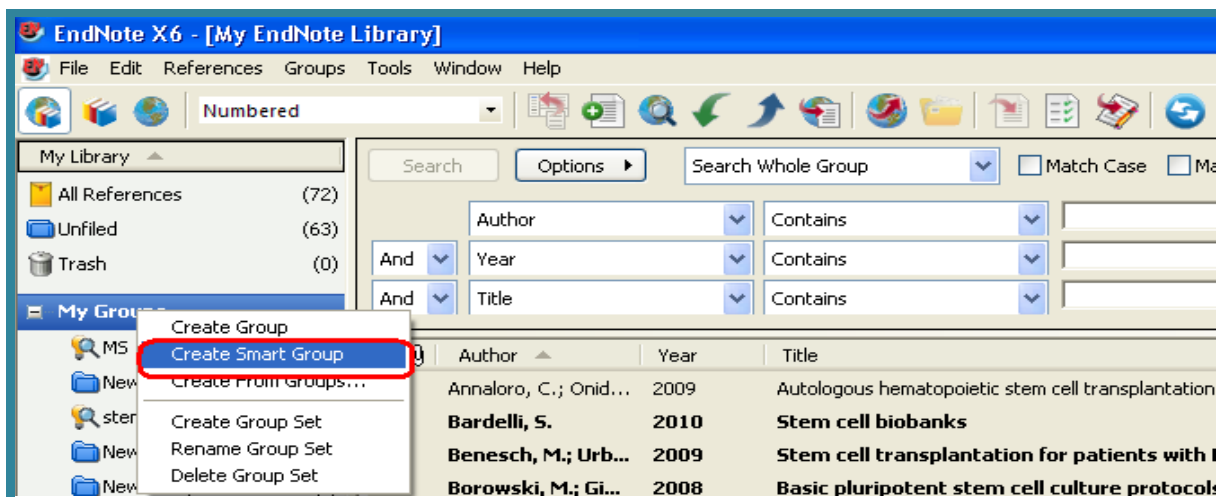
EndNote X6 - [My EndNote Library]

File Edit References Groups Tools Window Help

Numbered

My Library

All References (72)
Unfiled (63)
Trash (0)

My Groups

MS
New
stem
New
New

Create Group
Create Smart Group
Create From Groups...
Create Group Set
Rename Group Set
Delete Group Set

Search | Options ▸ | Search Whole Group | Match Case | Ma

Author | Contains
And | Year | Contains
And | Title | Contains

| Author | Year | Title |
|---|---|---|
| Annaloro, C.; Onid... | 2009 | Autologous hematopoietic stem cell transplantation |
| Bardelli, S. | 2010 | Stem cell biobanks |
| Benesch, M.; Urb... | 2009 | Stem cell transplantation for patients with |
| Borowski, M.; Gi... | 2008 | Basic pluripotent stem cell culture protocols |